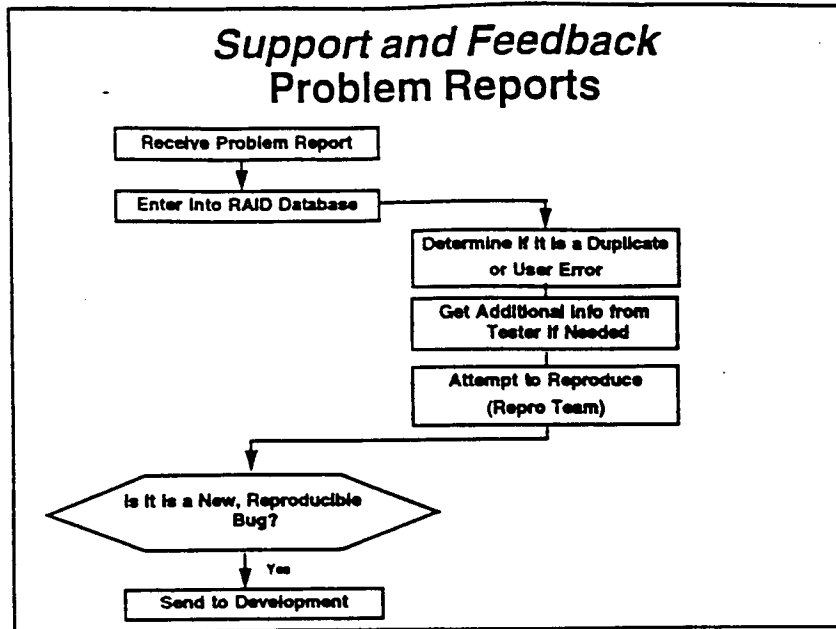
Support and Feedback
Problem Reports

Receive Problem Report

Enter Into RAID Database

Determine If It Is a Duplicate or User Error

Get Additional Info from Tester If Needed

Attempt to Reproduce (Repro Team)

Is It is a New, Reproducible Bug?

Yes

Send to Development